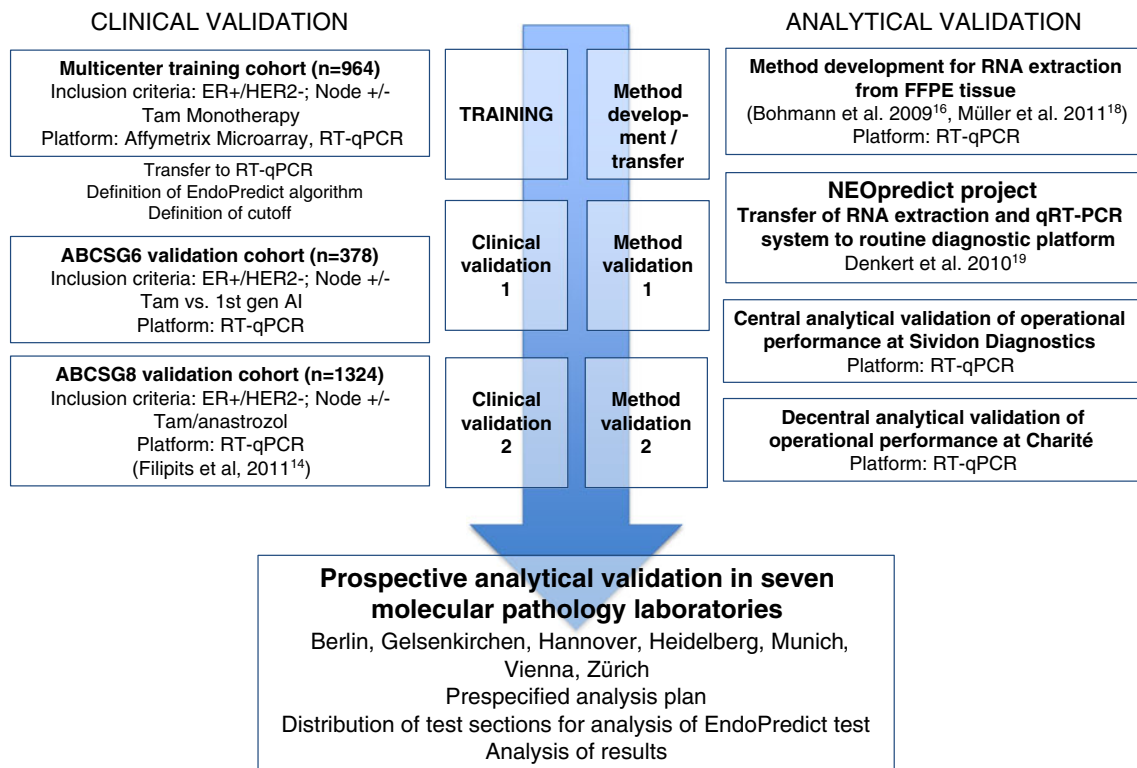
CLINICAL VALIDATION

ANALYTICAL VALIDATION

**Multicenter training cohort (n=964)**
Inclusion criteria: ER+/HER2-; Node +/-
Tam Monotherapy
Platform: Affymetrix Microarray, RT-qPCR

Transfer to RT-qPCR
Definition of EndoPredict algorithm
Definition of cutoff

**ABCSG6 validation cohort (n=378)**
Inclusion criteria: ER+/HER2-; Node +/-
Tam vs. 1st gen AI
Platform: RT-qPCR

**ABCSG8 validation cohort (n=1324)**
Inclusion criteria: ER+/HER2-; Node +/-
Tam/anastrozol
Platform: RT-qPCR
(Filipits et al, 2011$^{14}$)

TRAINING

Method development / transfer

Clinical validation 1

Method validation 1

Clinical validation 2

Method validation 2

**Method development for RNA extraction from FFPE tissue**
(Bohmann et al. 2009$^{16}$, Müller et al. 2011$^{18}$)
Platform: RT-qPCR

**NEOpredict project**
**Transfer of RNA extraction and qRT-PCR system to routine diagnostic platform**
Denkert et al. 2010$^{19}$

**Central analytical validation of operational performance at Sividon Diagnostics**
Platform: RT-qPCR

**Decentral analytical validation of operational performance at Charité**
Platform: RT-qPCR

**Prospective analytical validation in seven molecular pathology laboratories**
Berlin, Gelsenkirchen, Hannover, Heidelberg, Munich, Vienna, Zürich
Prespecified analysis plan
Distribution of test sections for analysis of EndoPredict test
Analysis of results